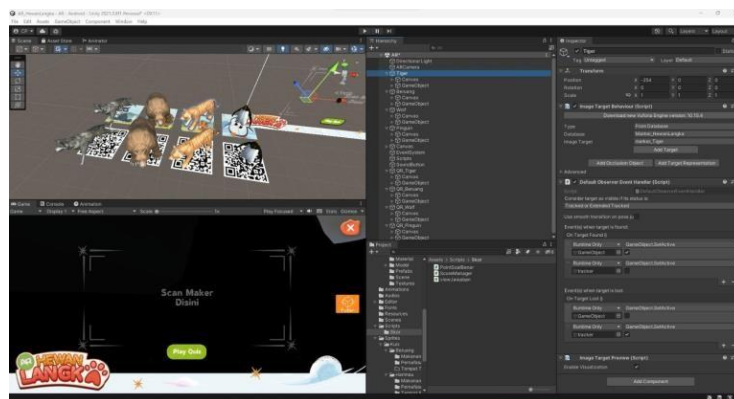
Scan Maker
Disini

Play Quiz

Hewan
Langka

Hierarchy
Directional Light
ARCamera
Tiger
Canvas
GameObject
Beruang
Canvas
GameObject
Wolf
Canvas
GameObject
Pinguin
Canvas
GameObject
Canvas
EventSystem
Scripts
SoundButton
QR_Tiger
Canvas
GameObject
QR_Beruang
Canvas
GameObject
QR_Wolf
Canvas
GameObject
QR_Pinguin
Canvas
GameObject

Inspector
Tiger
Tag Untagged
Layer Default
Transform
Position
Rotation
Scale
Image Target Behaviour (Script)
Download new Vuforia Engine version
Type From Database
Database Marker_HewanLangka
Image Target marker_Tiger
Add Target
Add Occlusion Object
Add Target Representation
Advanced
Default Observer Event Handler (Script)
Consider target as visible if its status is:
Tracked or Extended Tracked
Use smooth transition on pose jit
Event(s) when target is found:
On Target Found ()
Runtime Only
GameObject.SetActive
GameObject
Runtime Only
GameObject.SetActive
tracker
Event(s) when target is lost:
On Target Lost ()
Runtime Only
GameObject.SetActive
GameObject
Runtime Only
GameObject.SetActive
tracker
Image Target Preview (Script)
Enable Visualization
Add Component

Project
Assets > Scripts > Baru
PointGoalBonus
ScoreManager
LevelJawaban
Material
Model
Prefabs
Scene
Textures
Animations
Audios
Editor
Fonts
Resources
Scenes
Scripts
Baru
Textures
Beruang
Materials
Prefabs
Texture

Scene
Asset Store
Animator
Game
Console
Animation
Display 1
Free Aspect
Scale
Play Focused
Stats
Gizmos